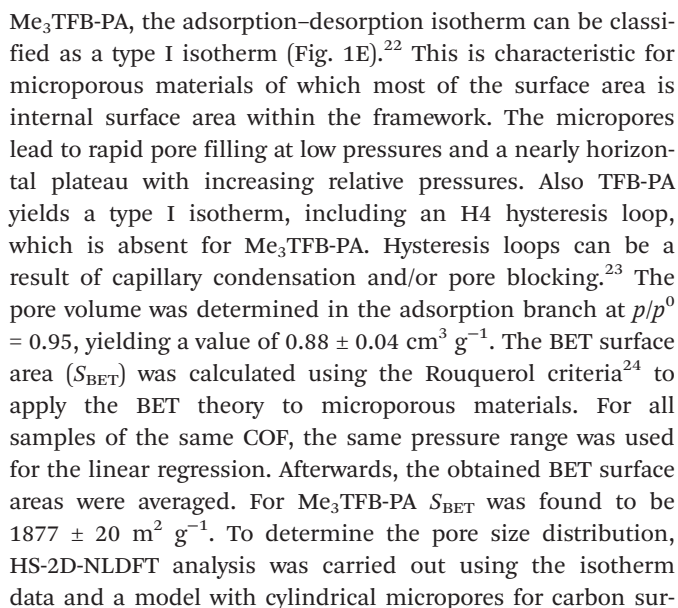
$Me_3$TFB-PA, the adsorption–desorption isotherm can be classified as a type I isotherm (Fig. 1E).$^{22}$ This is characteristic for microporous materials of which most of the surface area is internal surface area within the framework. The micropores lead to rapid pore filling at low pressures and a nearly horizontal plateau with increasing relative pressures. Also TFB-PA yields a type I isotherm, including an H4 hysteresis loop, which is absent for $Me_3$TFB-PA. Hysteresis loops can be a result of capillary condensation and/or pore blocking.$^{23}$ The pore volume was determined in the adsorption branch at $p/p^0 = 0.95$, yielding a value of $0.88 \pm 0.04$ $cm^3$ $g^{-1}$. The BET surface area ($S_{BET}$) was calculated using the Rouquerol criteria$^{24}$ to apply the BET theory to microporous materials. For all samples of the same COF, the same pressure range was used for the linear regression. Afterwards, the obtained BET surface areas were averaged. For $Me_3$TFB-PA $S_{BET}$ was found to be $1877 \pm 20$ $m^2$ $g^{-1}$. To determine the pore size distribution, HS-2D-NLDFT analysis was carried out using the isotherm data and a model with cylindrical micropores for carbon sur-